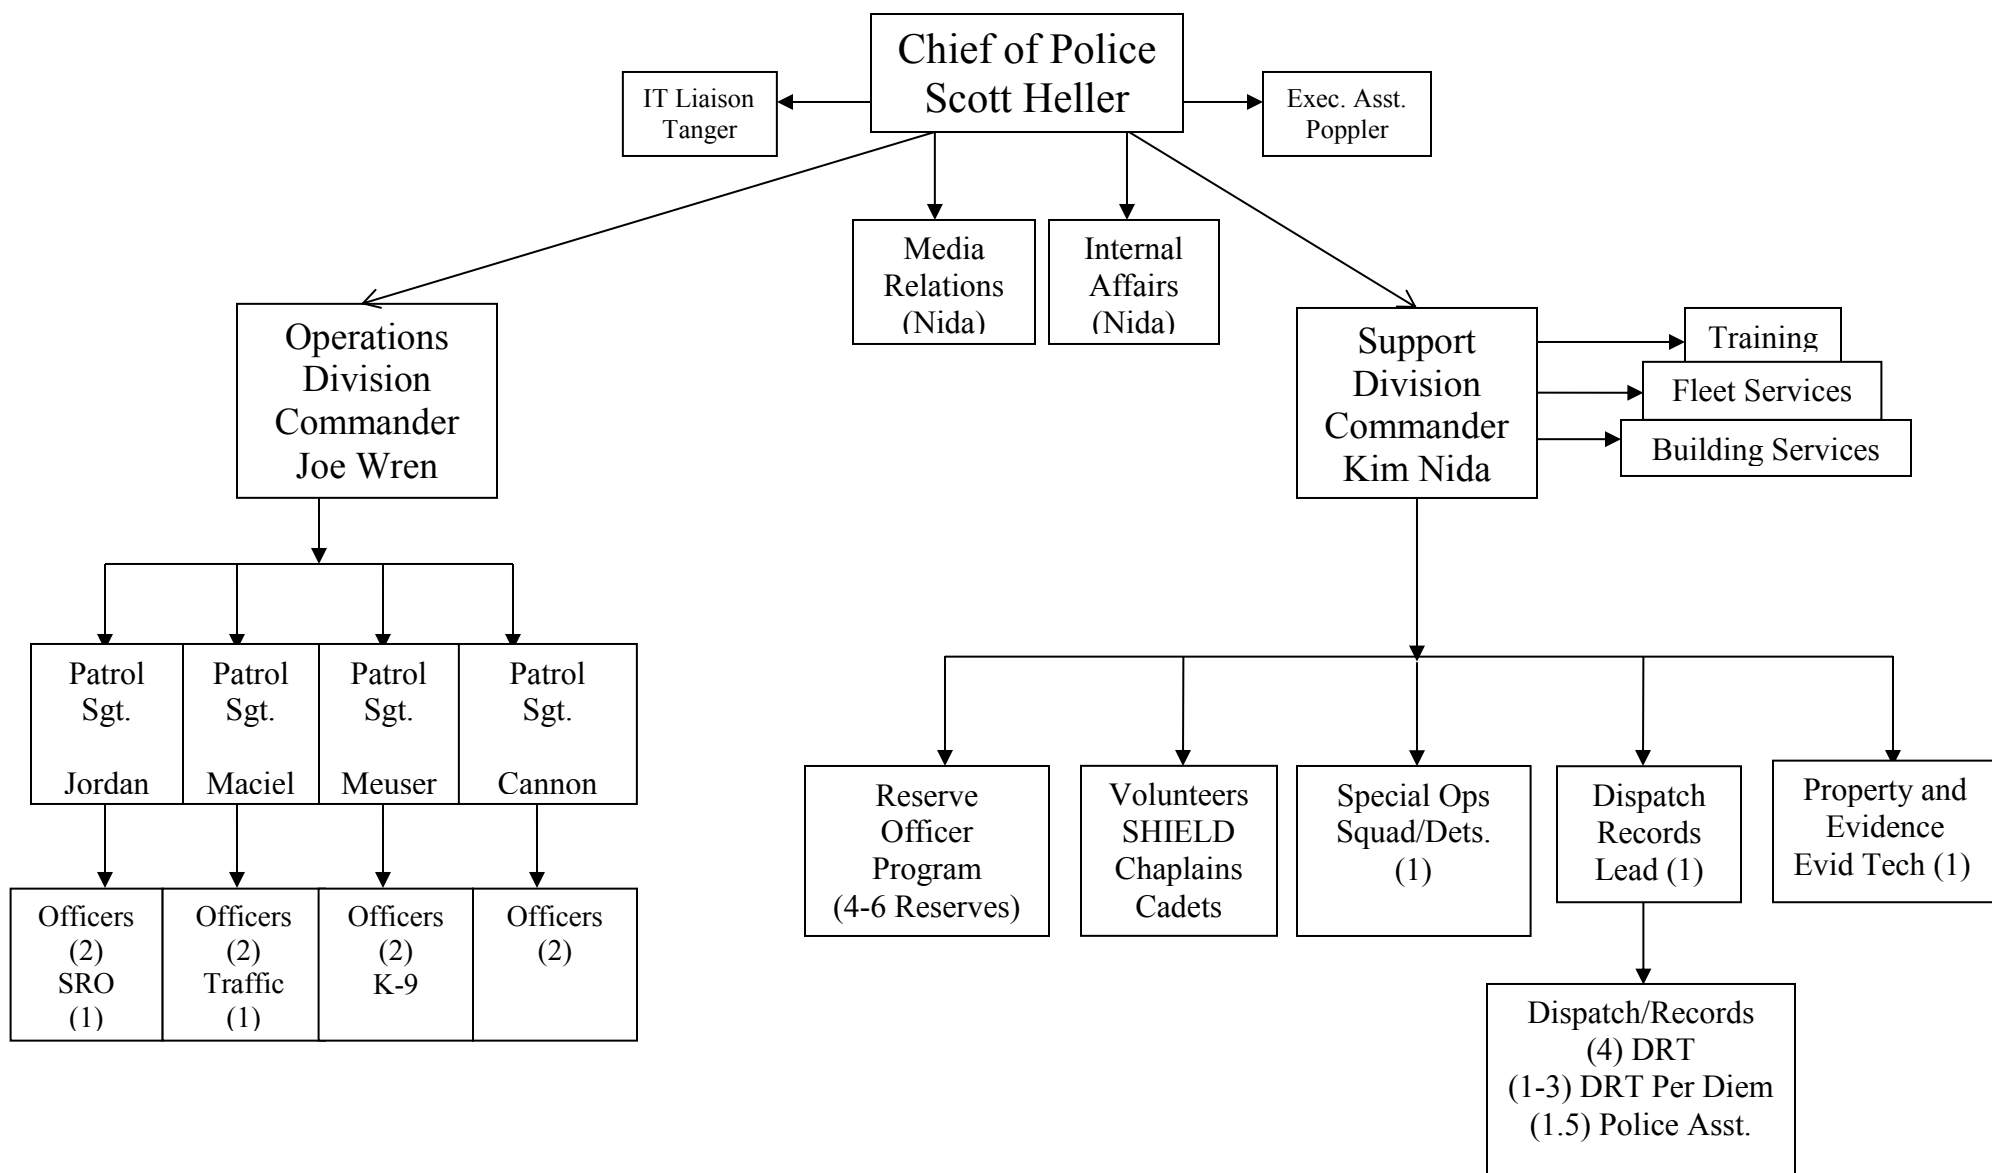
Chief of Police
Scott Heller

IT Liaison
Tanger

Exec. Asst.
Poppler

Media Relations
(Nida)

Internal Affairs
(Nida)

Operations Division Commander
Joe Wren

Support Division Commander
Kim Nida

Training

Fleet Services

Building Services

Patrol Sgt.
Jordan

Patrol Sgt.
Maciel

Patrol Sgt.
Meuser

Patrol Sgt.
Cannon

Officers (2)
SRO (1)

Officers (2)
Traffic (1)

Officers (2)
K-9

Officers (2)

Reserve Officer Program
(4-6 Reserves)

Volunteers
SHIELD
Chaplains
Cadets

Special Ops
Squad/Dets.
(1)

Dispatch
Records
Lead (1)

Property and Evidence
Evid Tech (1)

Dispatch/Records
(4) DRT
(1-3) DRT Per Diem
(1.5) Police Asst.